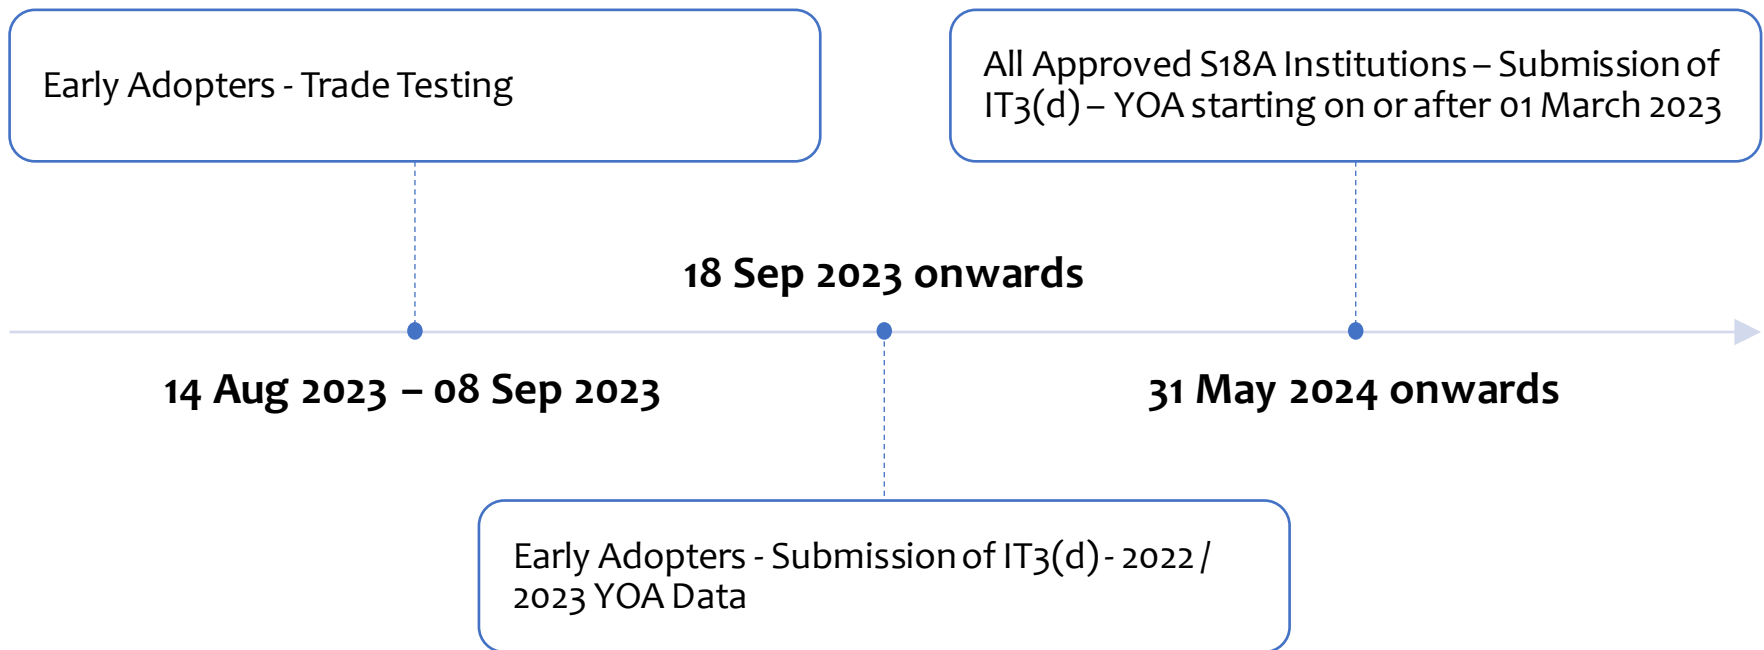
Early Adopters - Trade Testing

All Approved S18A Institutions – Submission of IT3(d) – YOA starting on or after 01 March 2023

18 Sep 2023 onwards

14 Aug 2023 – 08 Sep 2023

31 May 2024 onwards

Early Adopters - Submission of IT3(d) - 2022 / 2023 YOA Data